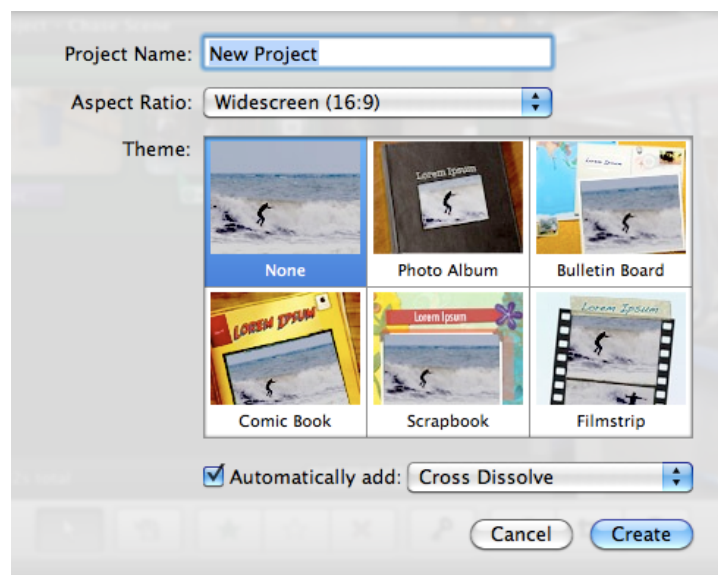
Project Name: New Project

Aspect Ratio: Widescreen (16:9)

Theme:

| None | Photo Album | Bulletin Board |
|---|---|---|
| Comic Book | Scrapbook | Filmstrip |

Lorem Ipsum

Lorem Ipsum

LOREM IPSUM

Lorem Ipsum

Lorem Ipsum

Automatically add: Cross Dissolve

Cancel Create